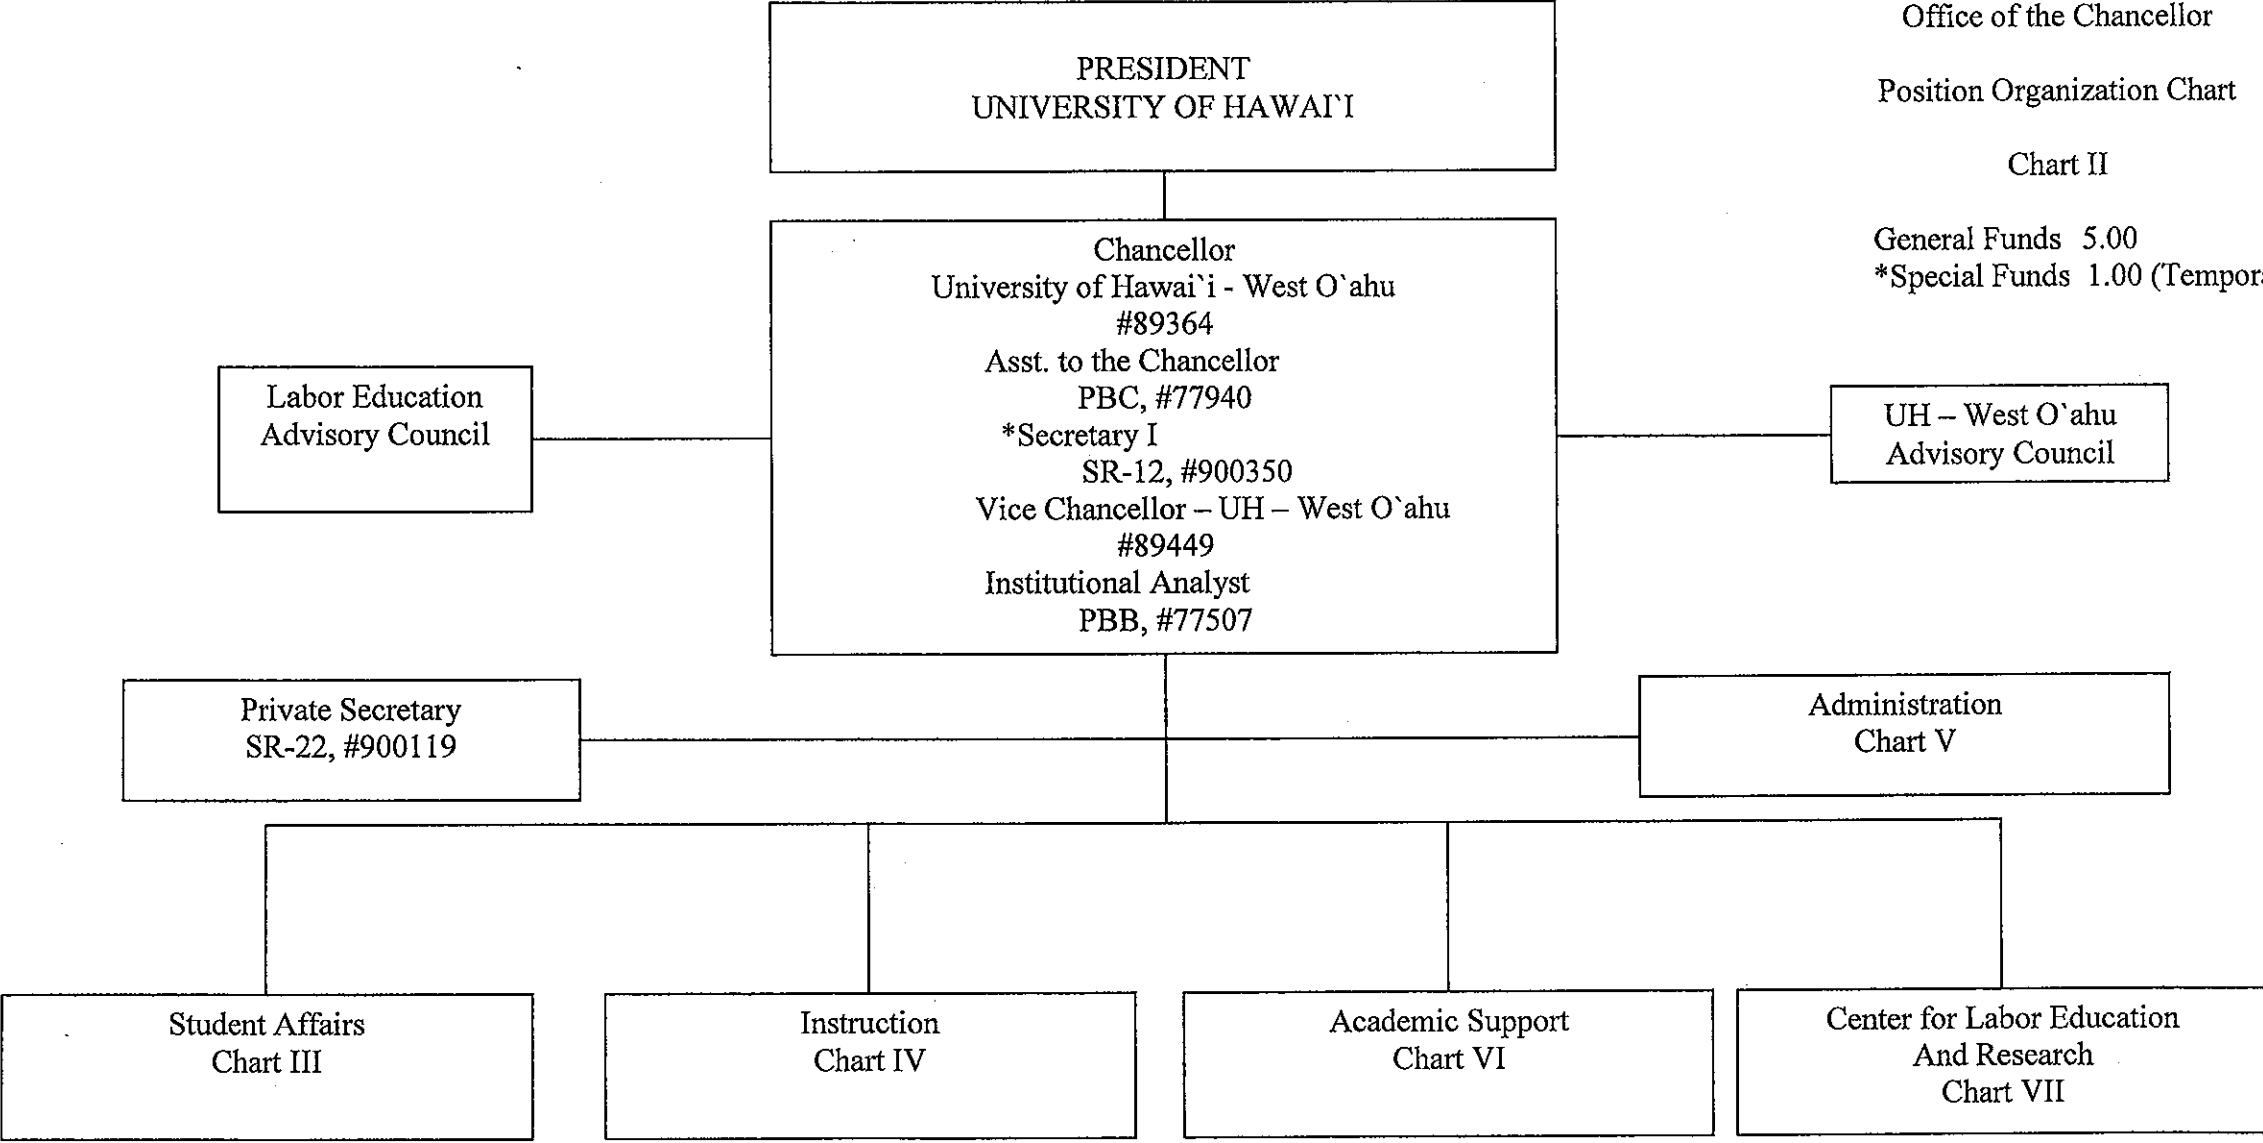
Office of the Chancellor

Position Organization Chart

Chart II

General Funds 5.00
*Special Funds 1.00 (Tempor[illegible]

PRESIDENT
UNIVERSITY OF HAWAI`I

Chancellor
University of Hawai`i - West O`ahu
#89364
Asst. to the Chancellor
PBC, #77940
*Secretary I
SR-12, #900350
Vice Chancellor – UH – West O`ahu
#89449
Institutional Analyst
PBB, #77507

Labor Education Advisory Council

UH – West O`ahu Advisory Council

Private Secretary
SR-22, #900119

Administration
Chart V

Student Affairs
Chart III

Instruction
Chart IV

Academic Support
Chart VI

Center for Labor Education And Research
Chart VII